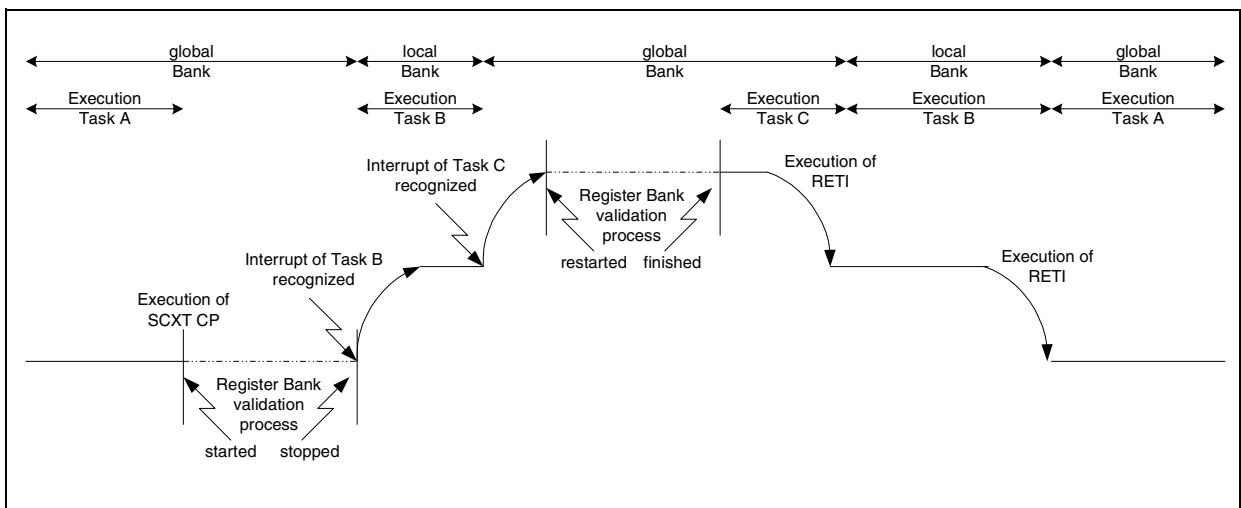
global Bank

local Bank

global Bank

local Bank

global Bank

Execution Task A

Execution Task B

Execution Task C

Execution Task B

Execution Task A

Interrupt of Task C recognized

Execution of RETI

Register Bank validation process

restarted

finished

Interrupt of Task B recognized

Execution of RETI

Execution of SCXT CP

Register Bank validation process

started

stopped